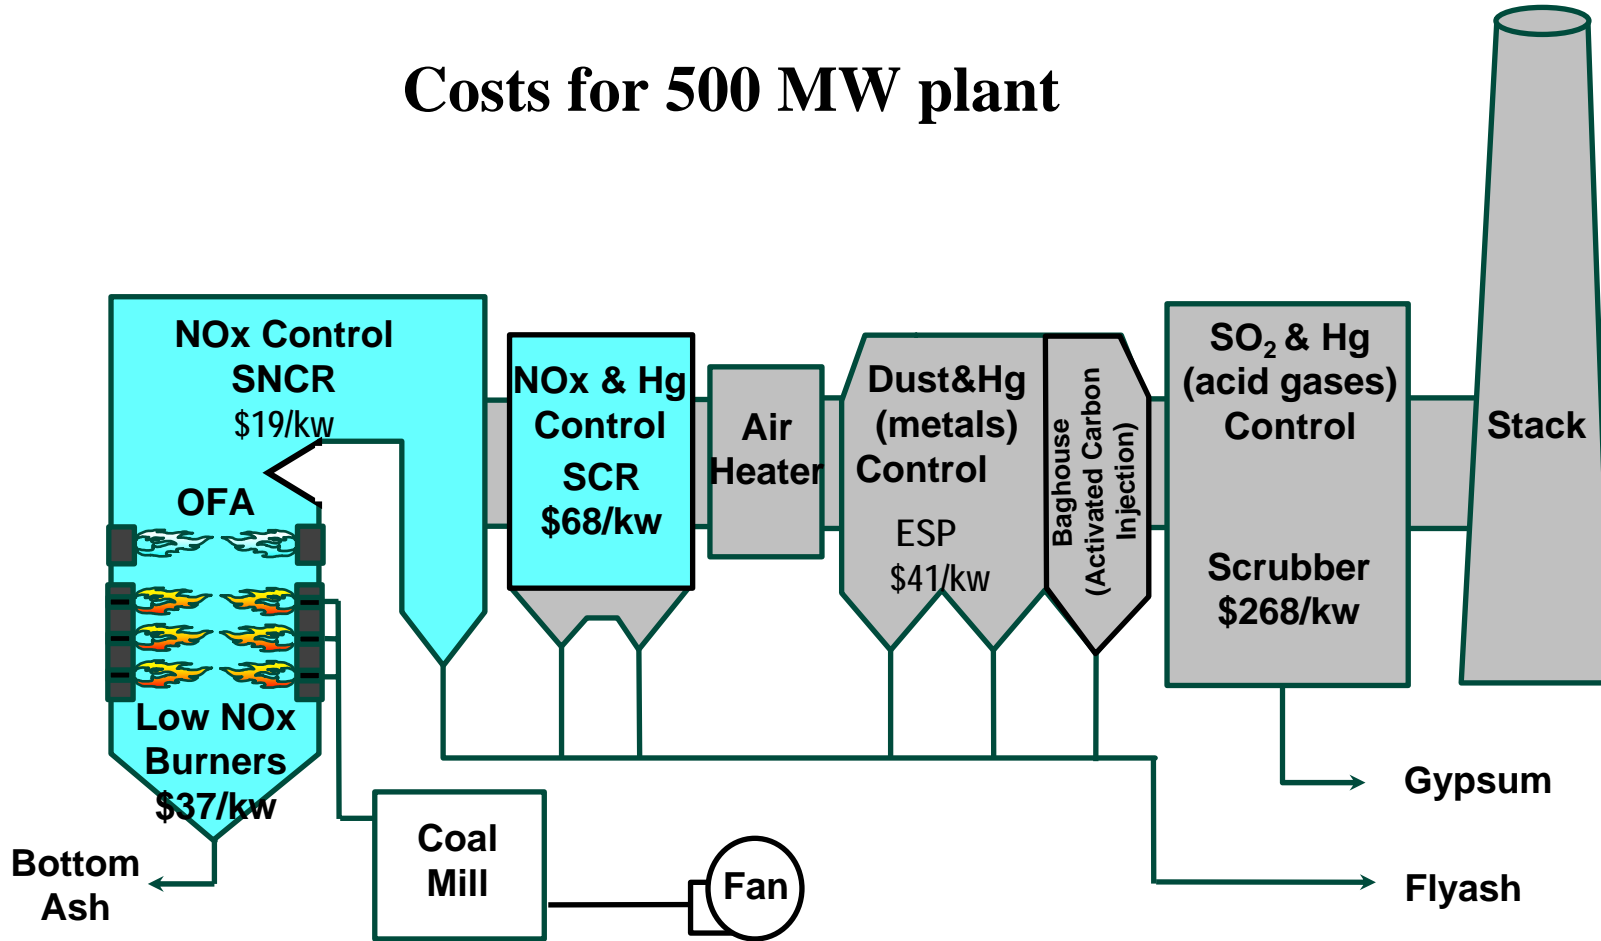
Costs for 500 MW plant

NOx Control
SNCR
$19/kw

OFA

Low NOx
Burners
$37/kw

Bottom
Ash

NOx & Hg
Control
SCR
$68/kw

Air
Heater

Dust&Hg
(metals)
Control

ESP
$41/kw

Baghouse
(Activated Carbon
Injection)

$SO_2$ & Hg
(acid gases)
Control

Scrubber
$268/kw

Stack

Coal
Mill

Fan

Gypsum

Flyash